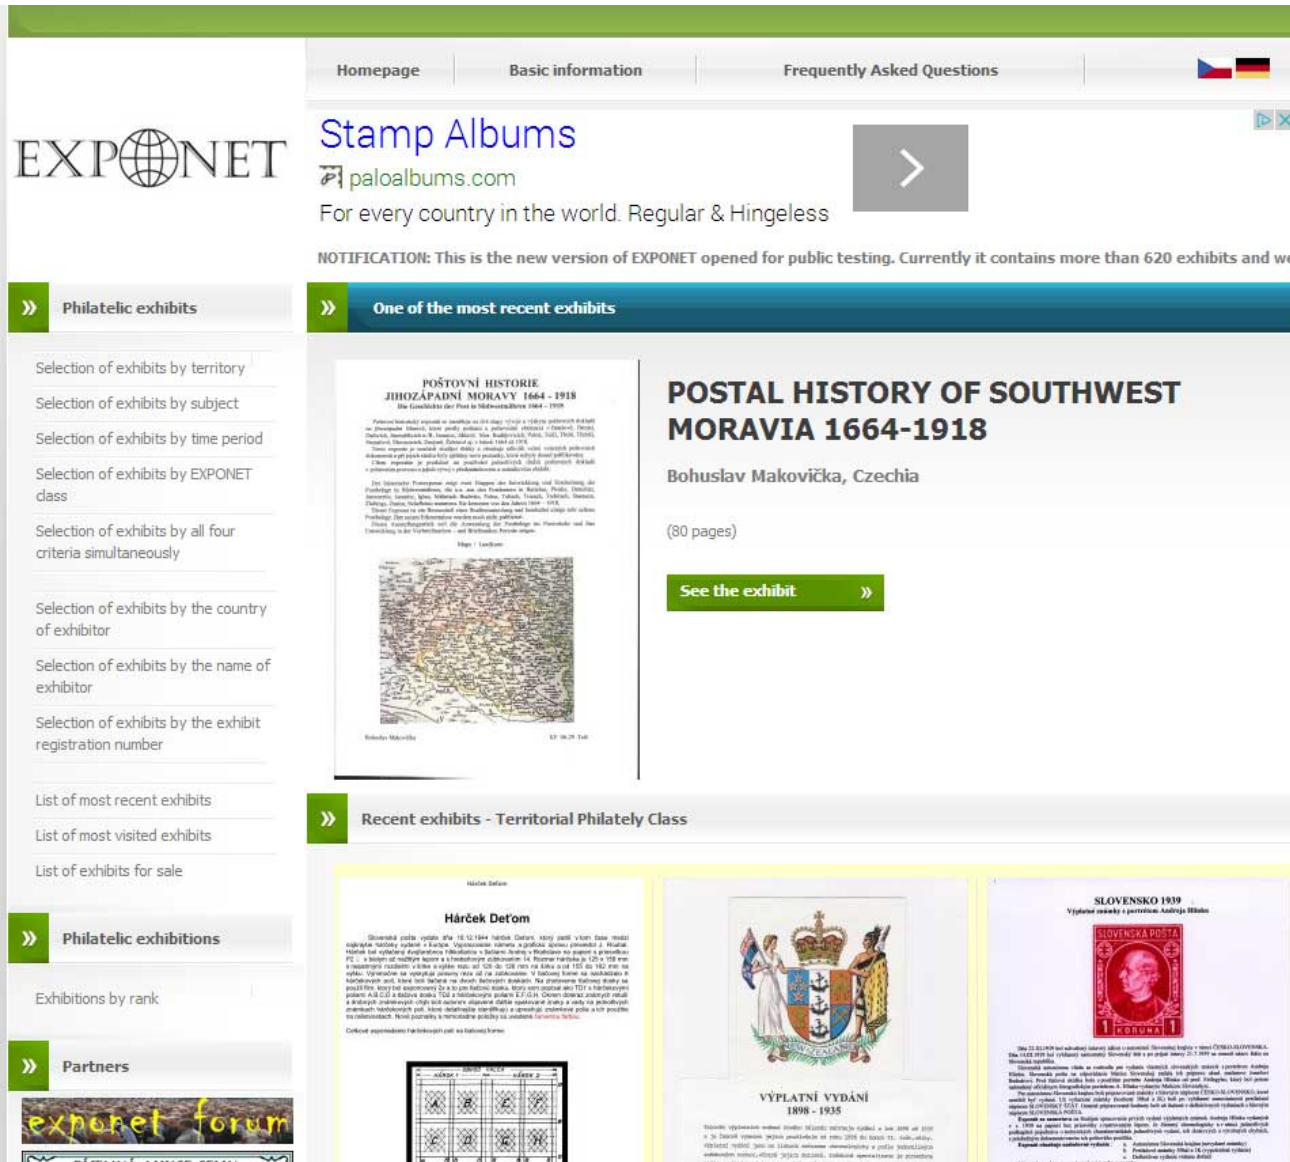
EXPONET

Homepage | Basic information | Frequently Asked Questions

Stamp Albums
paloalbums.com
For every country in the world. Regular & Hingeless

NOTIFICATION: This is the new version of EXPONET opened for public testing. Currently it contains more than 620 exhibits and w

» Philatelic exhibits

Selection of exhibits by territory
Selection of exhibits by subject
Selection of exhibits by time period
Selection of exhibits by EXPONET class
Selection of exhibits by all four criteria simultaneously
Selection of exhibits by the country of exhibitor
Selection of exhibits by the name of exhibitor
Selection of exhibits by the exhibit registration number
List of most recent exhibits
List of most visited exhibits
List of exhibits for sale

» Philatelic exhibitions

Exhibitions by rank

» Partners

exponet forum

» One of the most recent exhibits

POŠTOVNÍ HISTORIE JIHOZÁPADNÍ MORAVY 1664 - 1918
Die Geschichte der Post in Südwestmähren 1664 - 1918
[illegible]
Mapa / Landkarte
Bohuslav Makovička

POSTAL HISTORY OF SOUTHWEST MORAVIA 1664-1918

Bohuslav Makovička, Czechia

(80 pages)

See the exhibit »

» Recent exhibits - Territorial Philately Class

Hárček Deťom
Hárček Deťom
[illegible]

NEW ZEALAND
VÝPLATNÍ VYDÁNÍ
1898 - 1935
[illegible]

SLOVENSKO 1939
Výplatné známky s portrétom Andreja Hlinku
SLOVENSKÁ POŠTA
1 KORUNA 1
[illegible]